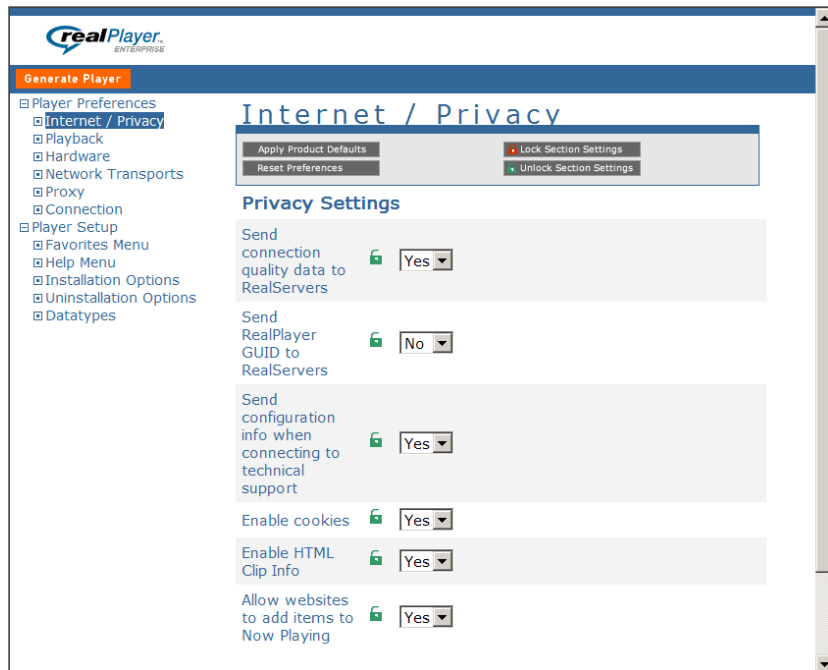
realPlayer™ ENTERPRISE

Generate Player

⊟Player Preferences
⊞Internet / Privacy
⊞Playback
⊞Hardware
⊞Network Transports
⊞Proxy
⊞Connection
⊟Player Setup
⊞Favorites Menu
⊞Help Menu
⊞Installation Options
⊞Uninstallation Options
⊞Datatypes

Internet / Privacy

Apply Product Defaults
Reset Preferences
Lock Section Settings
Unlock Section Settings

Privacy Settings

| | |
|---|---|
| Send connection quality data to RealServers | Yes |
| Send RealPlayer GUID to RealServers | No |
| Send configuration info when connecting to technical support | Yes |
| Enable cookies | Yes |
| Enable HTML Clip Info | Yes |
| Allow websites to add items to Now Playing | Yes |